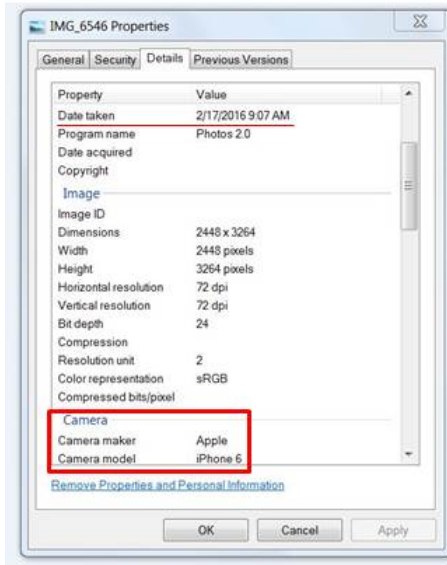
IMG_6546 Properties

General | Security | Details | Previous Versions

| Property | Value |
|---|---|
| Date taken | 2/17/2016 9:07 AM |
| Program name | Photos 2.0 |
| Date acquired | |
| Copyright | |
| Image | |
| Image ID | |
| Dimensions | 2448 x 3264 |
| Width | 2448 pixels |
| Height | 3264 pixels |
| Horizontal resolution | 72 dpi |
| Vertical resolution | 72 dpi |
| Bit depth | 24 |
| Compression | |
| Resolution unit | 2 |
| Color representation | sRGB |
| Compressed bits/pixel | |
| Camera | |
| Camera maker | Apple |
| Camera model | iPhone 6 |

Remove Properties and Personal Information

OK Cancel Apply